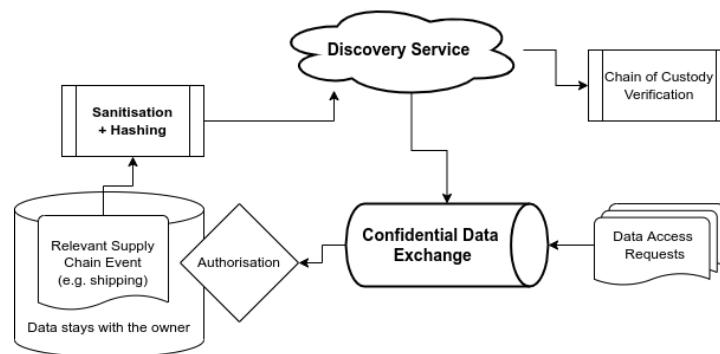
Discovery Service

Chain of Custody Verification

Sanitisation + Hashing

Relevant Supply Chain Event (e.g. shipping)

Data stays with the owner

Authorisation

Confidential Data Exchange

Data Access Requests